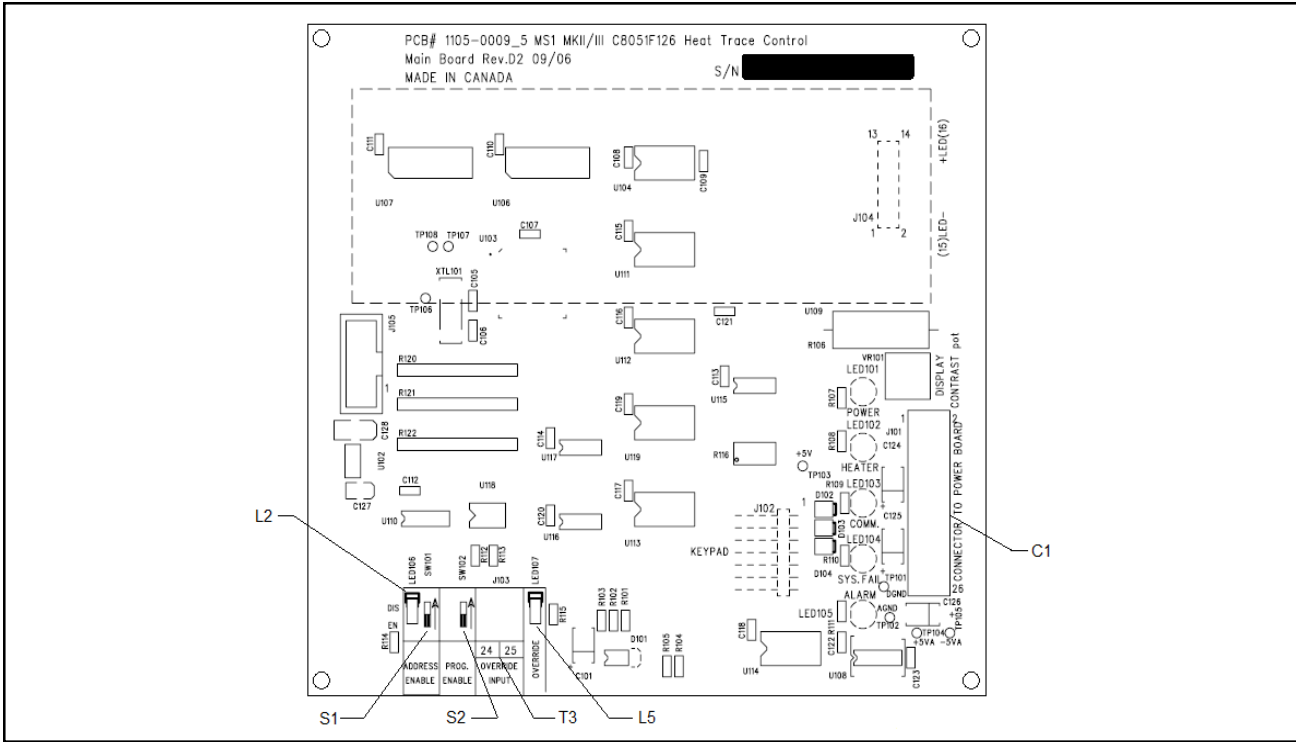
PCB# 1105-0009_5 MS1 MKII/III C8051F126 Heat Trace Control
Main Board Rev.D2 09/06
MADE IN CANADA
S/N

C111
U107
C110
U106
C108
U104
C109
13 14
+LED(16)
J104
1 2
(15)LED-
TP108 TP107
U103
C107
C115
U111
XTL101
C105
TP106
J105
C106
C116
U112
C121
U109
R106
VR101
DISPLAY CONTRAST pot
R120
1
R121
C113
U115
LED101
R107
POWER
C128
R122
C114
U117
C119
U119
R116
+5V
TP103
LED102
R108
HEATER
J101
C124
1
U102
C112
U118
C117
R109
LED103
D102
C125
CONNECTOR TO POWER BOARD
C127
U110
C120
U116
U113
J102
1
KEYPAD
D103
COMM.
LED104
R110
D104
SYS. FAIL
TP101
DGND
26
L2
C1
LED106
SW101
SW102
R112
R113
J103
LED107
DIS
EN
R114
R115
R103
R102
R101
D101
ALARM
LED105
AGND
TP102
R111
C126
TP105
TP104
+5VA -5VA
24 25
ADDRESS ENABLE
PROG. ENABLE
OVERRIDE INPUT
OVERRIDE
C101
R105
R104
C118
U114
C122
U108
C123
S1
S2
T3
L5